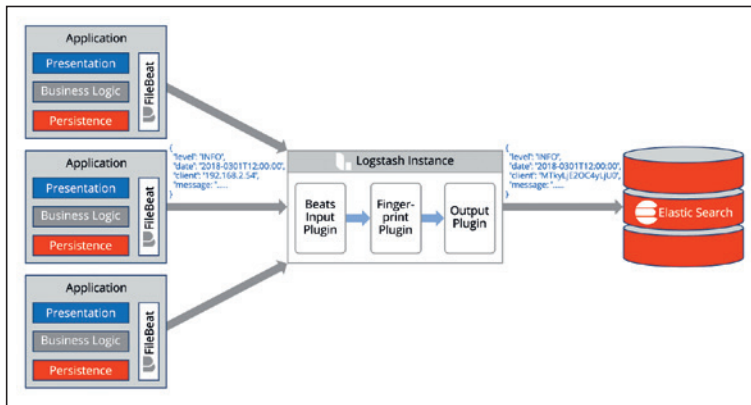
Application
Presentation
Business Logic
Persistence
FileBeat

Application
Presentation
Business Logic
Persistence
FileBeat

Application
Presentation
Business Logic
Persistence
FileBeat

{
"level": "INFO",
"date": "2018-0301T12:00:00",
"client": "192.168.2.54",
"message: "......
}

Logstash Instance
Beats Input Plugin
Finger-print Plugin
Output Plugin

{
"level": "INFO",
"date": "2018-0301T12:00:00",
"client": "MTkyLjE2OC4yLjU0",
"message: "......
}

Elastic Search